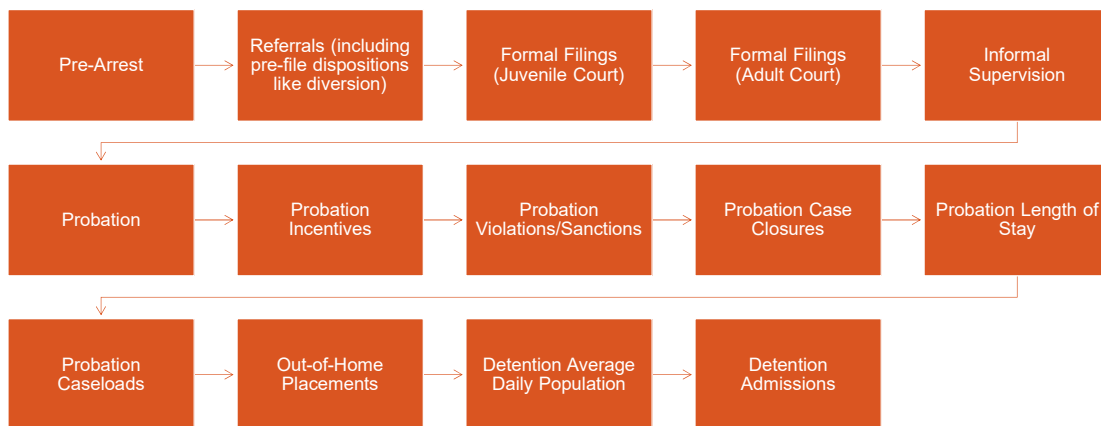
Pre-Arrest

Referrals (including pre-file dispositions like diversion)

Formal Filings (Juvenile Court)

Formal Filings (Adult Court)

Informal Supervision

Probation

Probation Incentives

Probation Violations/Sanctions

Probation Case Closures

Probation Length of Stay

Probation Caseloads

Out-of-Home Placements

Detention Average Daily Population

Detention Admissions